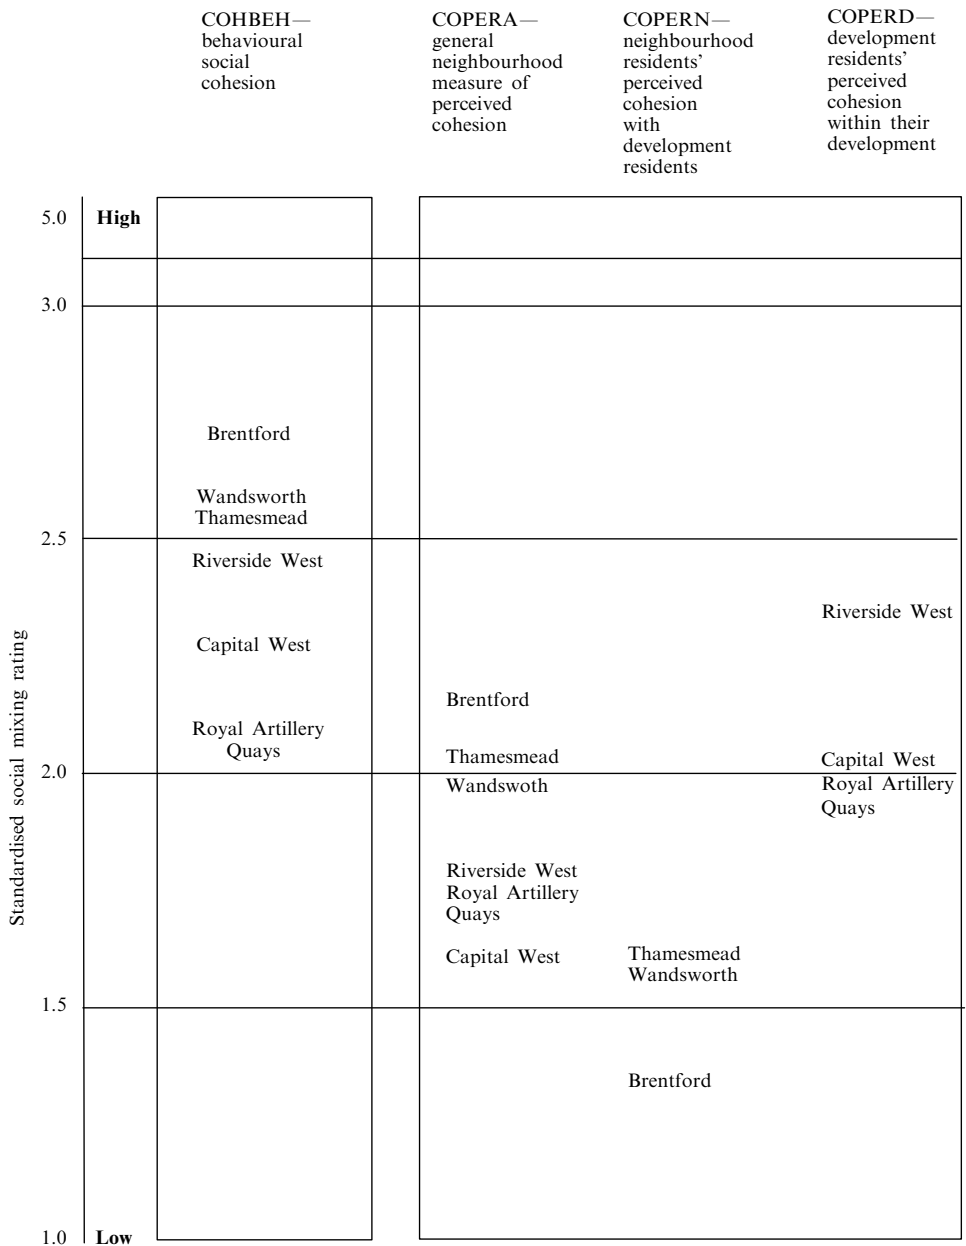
COHBEH—
behavioural
social
cohesion

COPERA—
general
neighbourhood
measure of
perceived
cohesion

COPERN—
neighbourhood
residents'
perceived
cohesion
with
development
residents

COPERD—
development
residents'
perceived
cohesion
within their
development

5.0 High

3.0

Brentford

Wandsworth
Thamesmead

2.5

Riverside West

Riverside West

Capital West

Brentford

Royal Artillery
Quays

Thamesmead

Capital West

2.0

Wandswoth

Royal Artillery
Quays

Riverside West
Royal Artillery
Quays

Capital West

Thamesmead
Wandsworth

1.5

Brentford

1.0 Low

Standardised social mixing rating